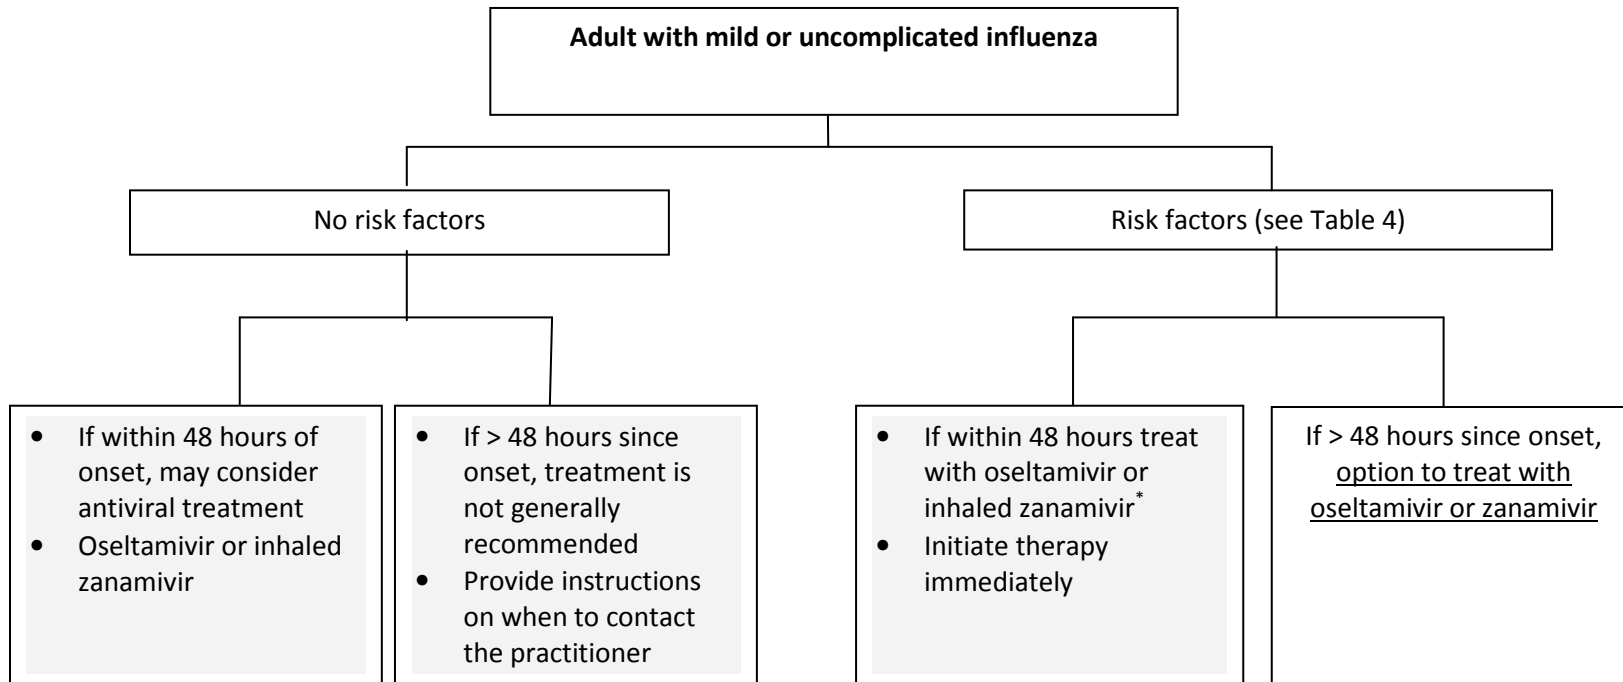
**Adult with mild or uncomplicated influenza**

No risk factors

Risk factors (see Table 4)

- If within 48 hours of onset, may consider antiviral treatment
- Oseltamivir or inhaled zanamivir

- If > 48 hours since onset, treatment is not generally recommended
- Provide instructions on when to contact the practitioner

- If within 48 hours treat with oseltamivir or inhaled zanamivir*
- Initiate therapy immediately

If > 48 hours since onset, option to treat with oseltamivir or zanamivir